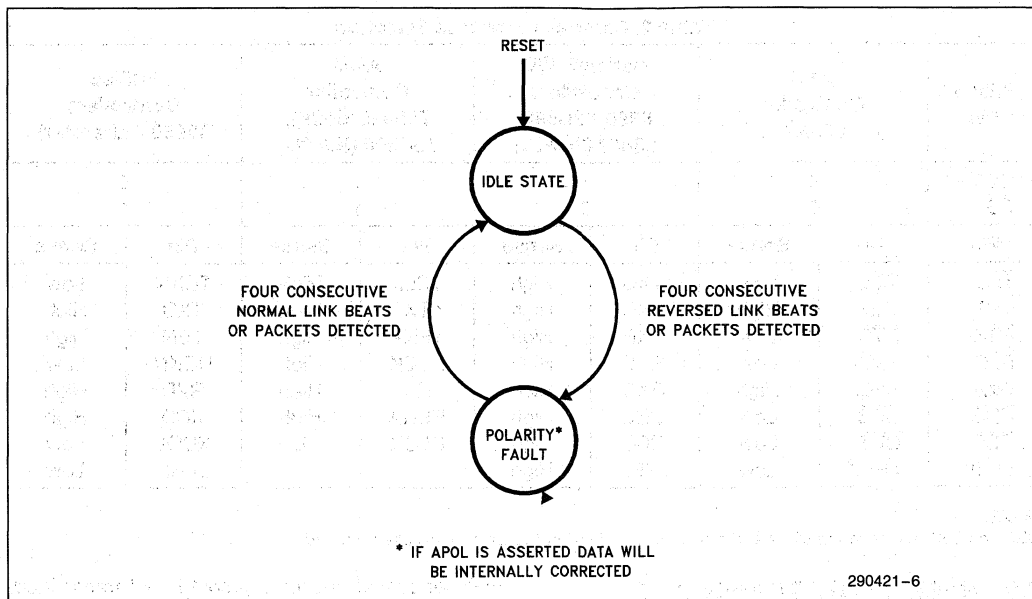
RESET

IDLE STATE

FOUR CONSECUTIVE NORMAL LINK BEATS OR PACKETS DETECTED

FOUR CONSECUTIVE REVERSED LINK BEATS OR PACKETS DETECTED

POLARITY* FAULT

* IF APOL IS ASSERTED DATA WILL BE INTERNALLY CORRECTED

290421–6